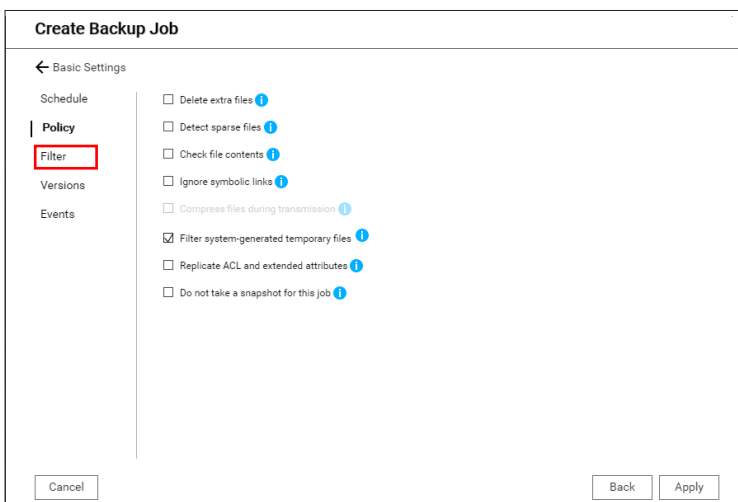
Create Backup Job

← Basic Settings

Schedule
Policy
Filter
Versions
Events

☐ Delete extra files
☐ Detect sparse files
☐ Check file contents
☐ Ignore symbolic links
☐ Compress files during transmission
☑ Filter system-generated temporary files
☐ Replicate ACL and extended attributes
☐ Do not take a snapshot for this job

Cancel

Back

Apply